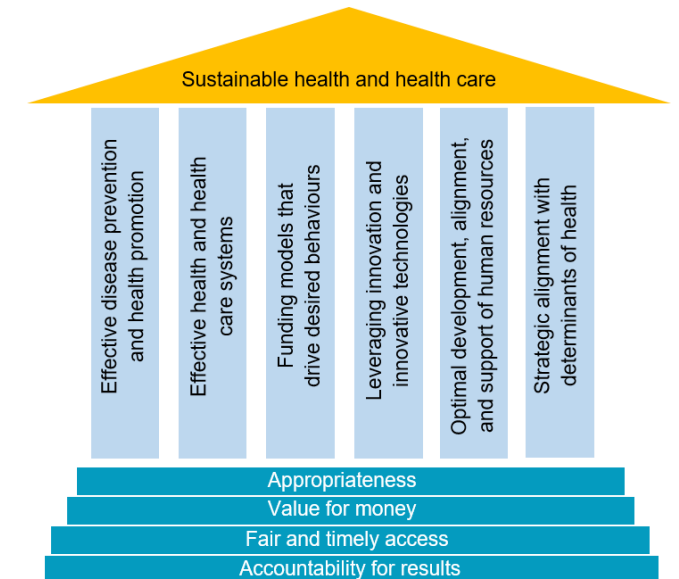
Sustainable health and health care

Effective disease prevention and health promotion

Effective health and health care systems

Funding models that drive desired behaviours

Leveraging innovation and innovative technologies

Optimal development, alignment, and support of human resources

Strategic alignment with determinants of health

Appropriateness

Value for money

Fair and timely access

Accountability for results